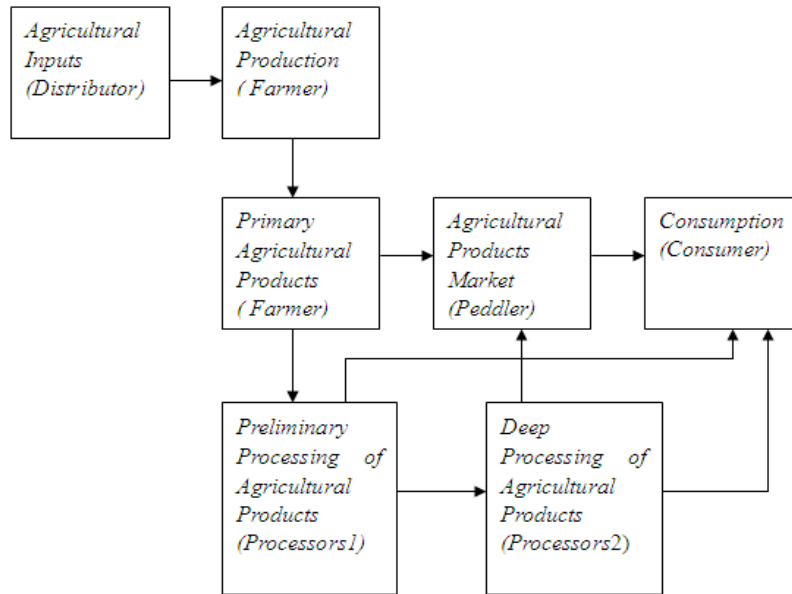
Agricultural Inputs (Distributor)

Agricultural Production ( Farmer)

Primary Agricultural Products ( Farmer)

Agricultural Products Market (Peddler)

Consumption (Consumer)

Preliminary Processing of Agricultural Products (Processors1)

Deep Processing of Agricultural Products (Processors2)